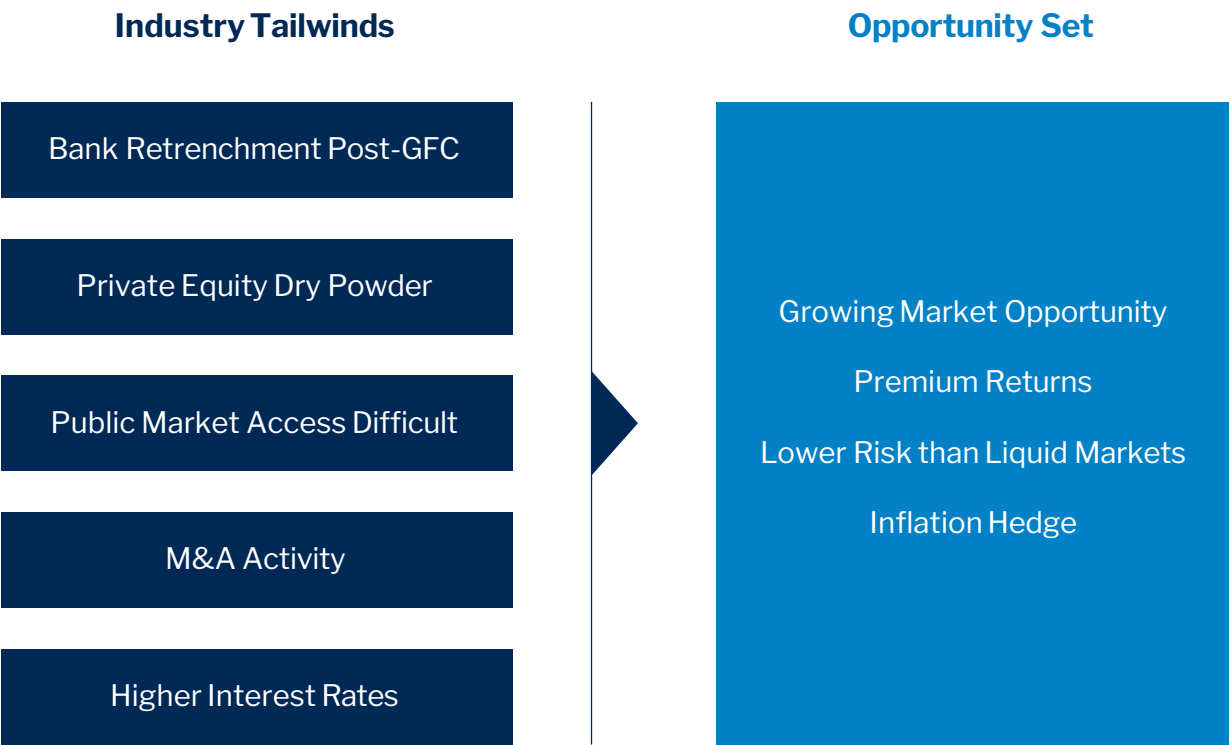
Industry Tailwinds

Bank Retrenchment Post-GFC

Private Equity Dry Powder

Public Market Access Difficult

M&A Activity

Higher Interest Rates

Opportunity Set

Growing Market Opportunity

Premium Returns

Lower Risk than Liquid Markets

Inflation Hedge